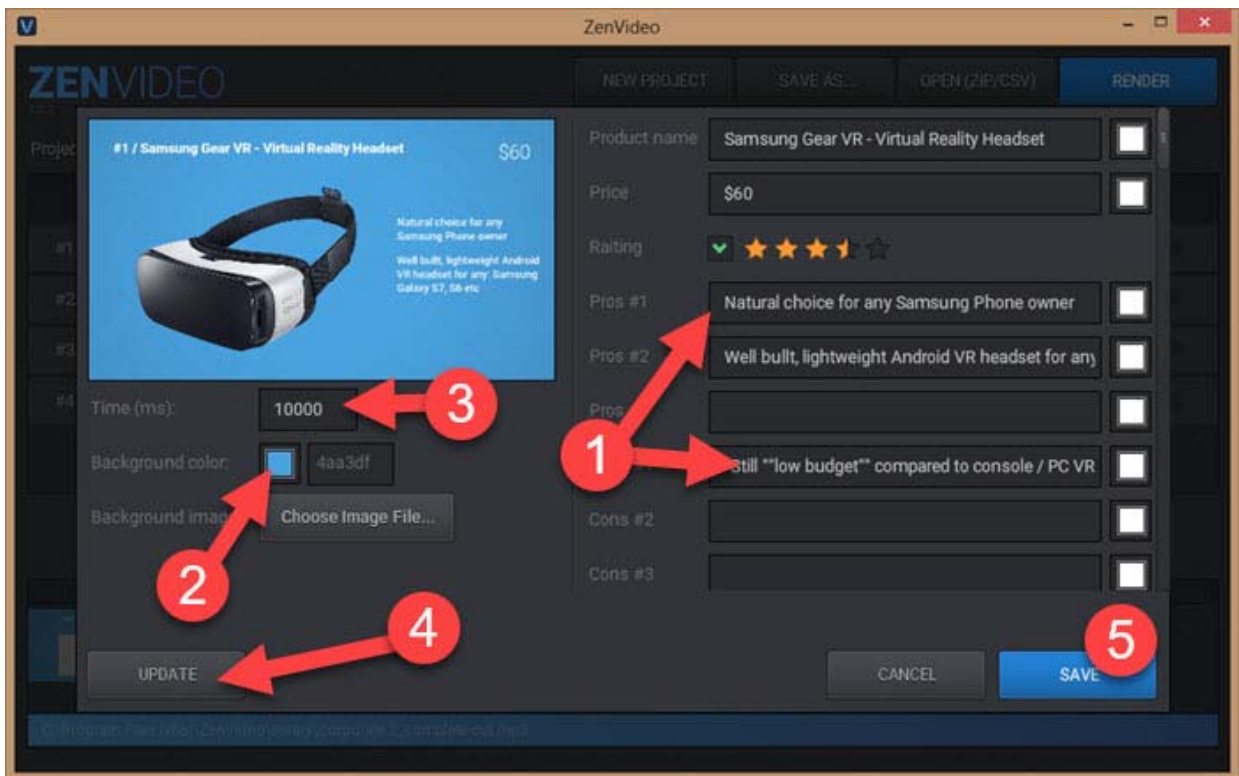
ZenVideo

ZENVIDEO

NEW PROJECT SAVE AS... OPEN (ZIP/CSV) RENDER

Projec

#1 #2 #3 #4

#1 / Samsung Gear VR - Virtual Reality Headset $60

Natural choice for any Samsung Phone owner

Well built, lightweight Android VR headset for any Samsung Galaxy S7, S6 etc

Time (ms): 10000

Background color: 4aa3df

Background imag Choose Image File...

Product name Samsung Gear VR - Virtual Reality Headset

Price $60

Raiting

Pros #1 Natural choice for any Samsung Phone owner

Pros #2 Well built, lightweight Android VR headset for any

Pros

Still ""low budget"" compared to console / PC VR

Cons #2

Cons #3

1 2 3 4 5

UPDATE

CANCEL SAVE

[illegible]